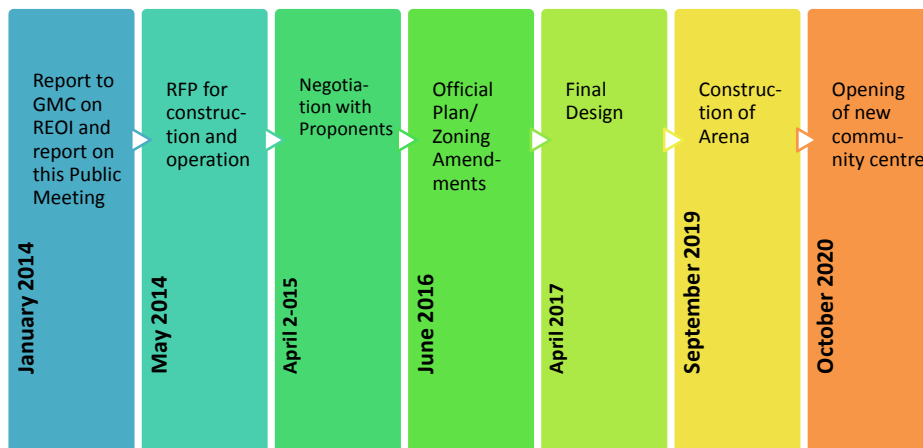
Report to GMC on REOI and report on this Public Meeting

January 2014

RFP for construction and operation

May 2014

Negotiation with Proponents

April 2-015

Official Plan/ Zoning Amendments

June 2016

Final Design

April 2017

Construction of Arena

September 2019

Opening of new community centre

October 2020